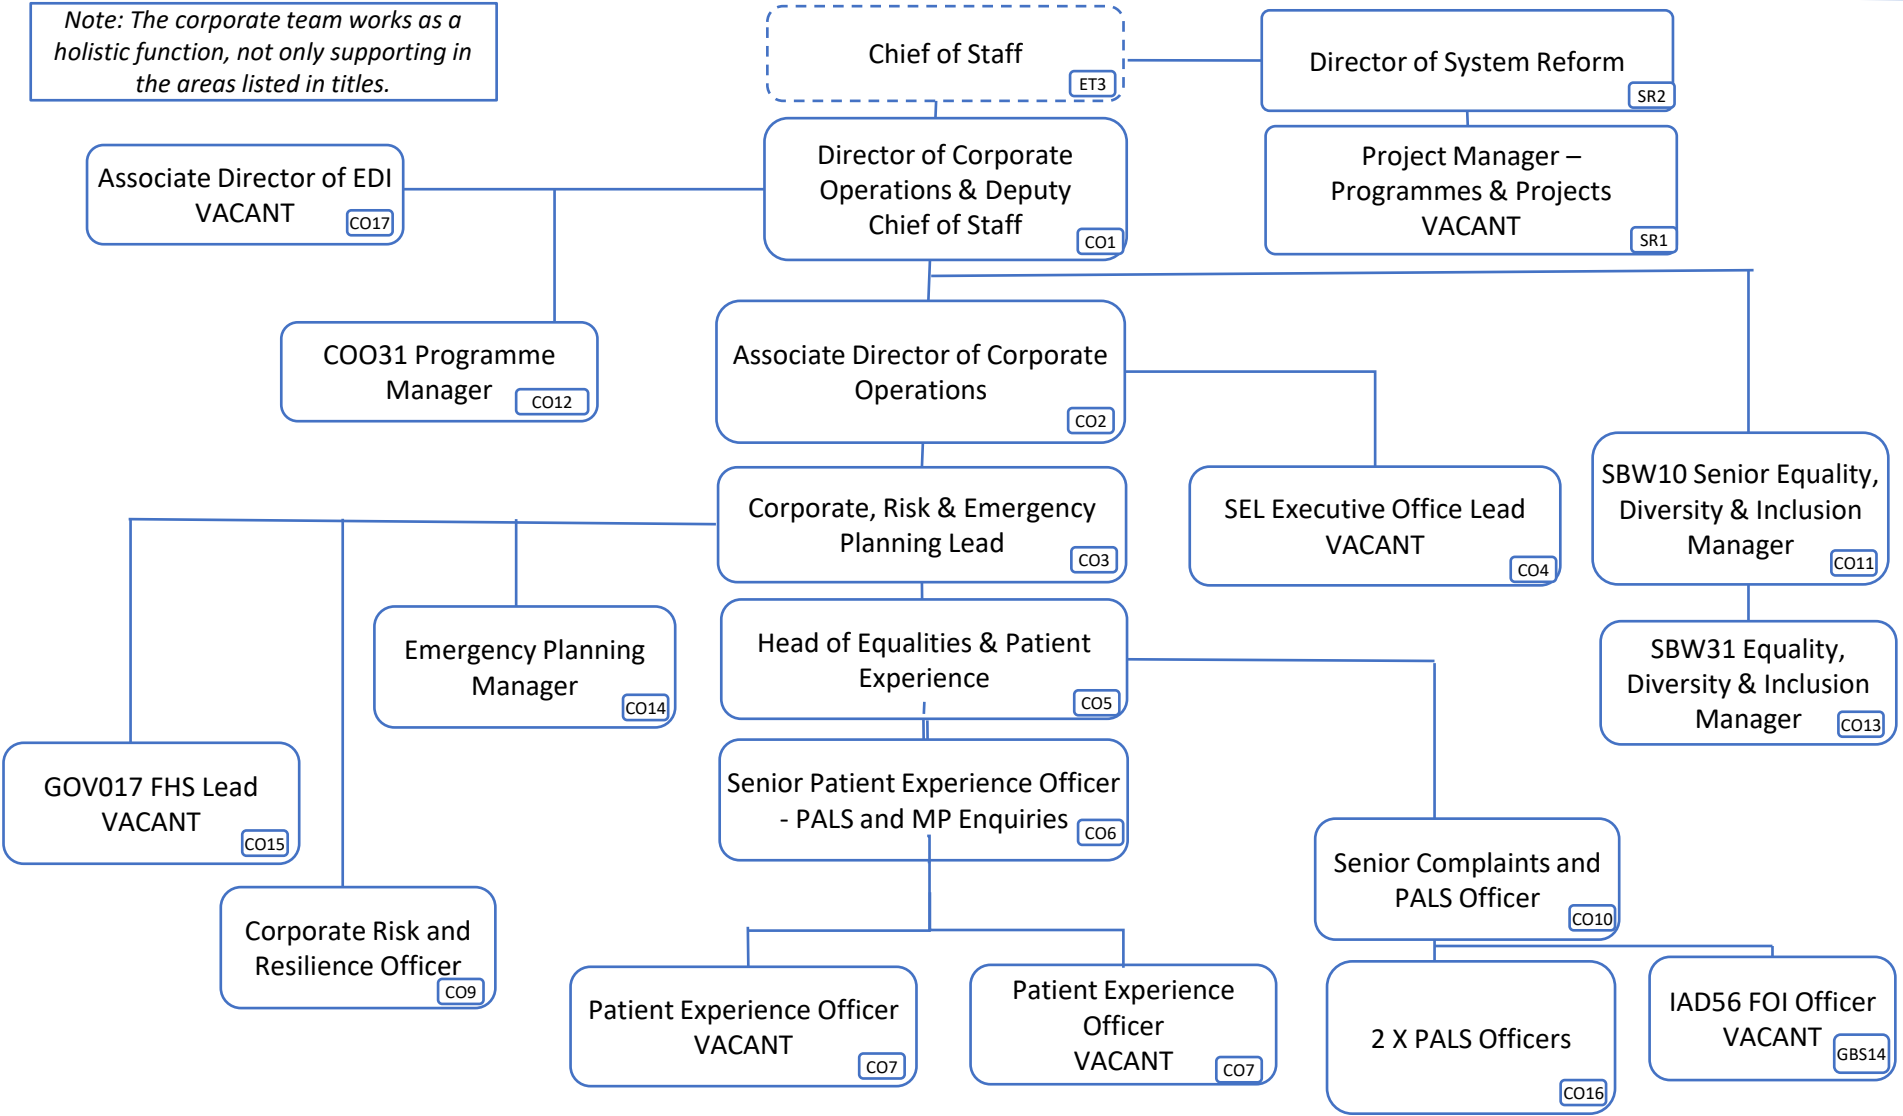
Note: The corporate team works as a holistic function, not only supporting in the areas listed in titles.

Chief of Staff ET3

Director of System Reform SR2

Associate Director of EDI VACANT CO17

Director of Corporate Operations & Deputy Chief of Staff CO1

Project Manager – Programmes & Projects VACANT SR1

COO31 Programme Manager CO12

Associate Director of Corporate Operations CO2

Corporate, Risk & Emergency Planning Lead CO3

SEL Executive Office Lead VACANT CO4

SBW10 Senior Equality, Diversity & Inclusion Manager CO11

Emergency Planning Manager CO14

Head of Equalities & Patient Experience CO5

SBW31 Equality, Diversity & Inclusion Manager CO13

GOV017 FHS Lead VACANT CO15

Senior Patient Experience Officer - PALS and MP Enquiries CO6

Senior Complaints and PALS Officer CO10

Corporate Risk and Resilience Officer CO9

Patient Experience Officer VACANT CO7

Patient Experience Officer VACANT CO7

2 X PALS Officers CO16

IAD56 FOI Officer VACANT GBS14